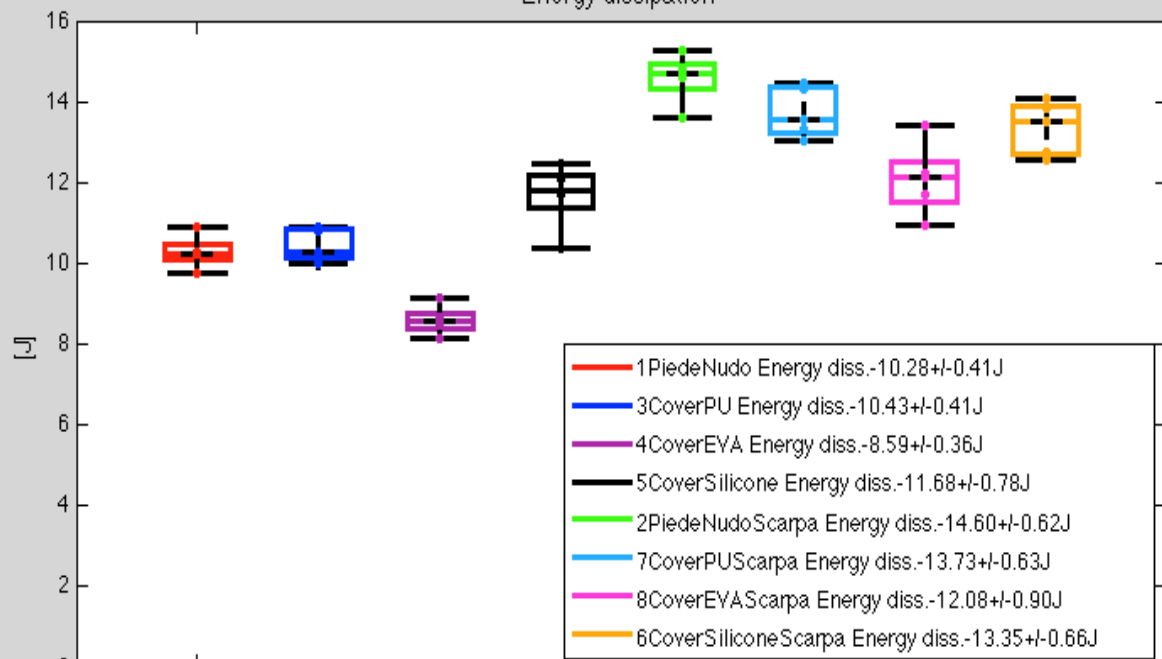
Energy dissipation

16
14
12
10
8
6
4
2

[J]

1PiedeNudo Energy diss.-10.28+/-0.41J
3CoverPU Energy diss.-10.43+/-0.41J
4CoverEVA Energy diss.-8.59+/-0.36J
5CoverSilicone Energy diss.-11.68+/-0.78J
2PiedeNudoScarpa Energy diss.-14.60+/-0.62J
7CoverPUScarpa Energy diss.-13.73+/-0.63J
8CoverEVAScarpa Energy diss.-12.08+/-0.90J
6CoverSiliconeScarpa Energy diss.-13.35+/-0.66J